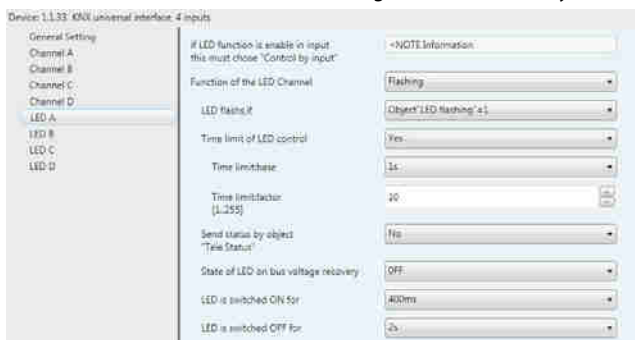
Device: 1.1.33 KNX universal interface, 4 inputs

General Setting
Channel A
Channel B
Channel C
Channel D
LED A
LED B
LED C
LED D

If LED function is enable in input this must chose "Control by input" | <-NOTE Information

Function of the LED Channel | Flashing

LED flashs if | Object"LED flashing"=1

Time limit of LED control | Yes

Time limitbase | 1s

Time limitfactor [1..255] | 10

Send status by object "Tele Status" | No

State of LED on bus voltage recovery | OFF

LED is switched ON for | 400ms

LED is switched OFF for | 2s